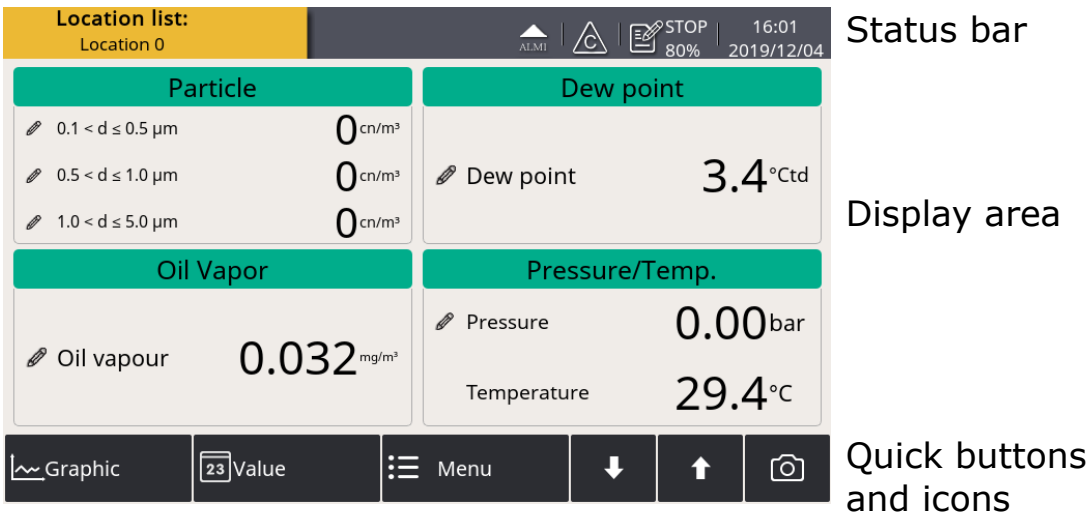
Location list:
Location 0

ALMI
C
STOP
80%
16:01
2019/12/04

Status bar

Particle
0.1 < d ≤ 0.5 µm 0 cn/m³
0.5 < d ≤ 1.0 µm 0 cn/m³
1.0 < d ≤ 5.0 µm 0 cn/m³

Dew point
Dew point 3.4 °Ctd

Display area

Oil Vapor
Oil vapour 0.032 mg/m³

Pressure/Temp.
Pressure 0.00 bar
Temperature 29.4 °C

Graphic
23 Value
Menu

Quick buttons and icons